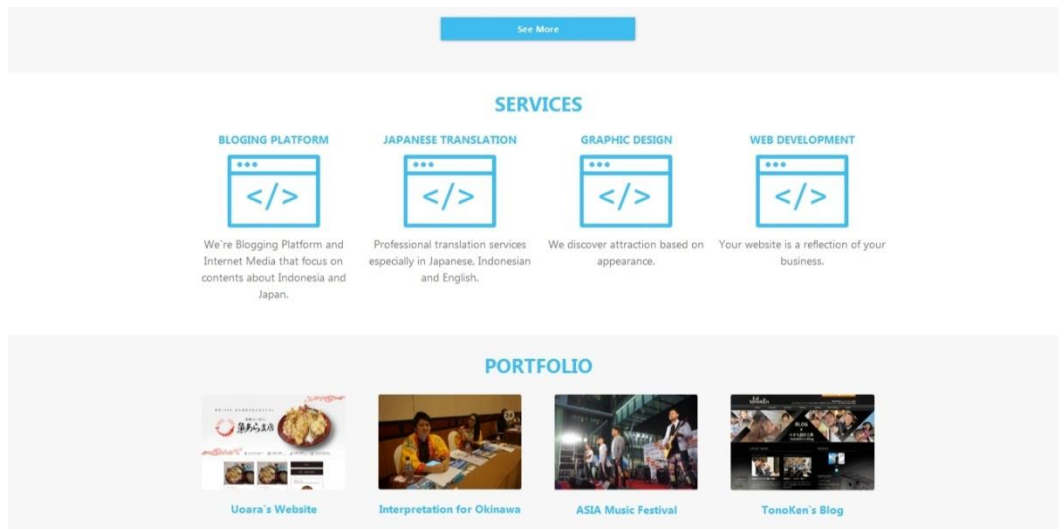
See More

SERVICES

BLOGING PLATFORM

</>

We're Blogging Platform and Internet Media that focus on contents about Indonesia and Japan.

JAPANESE TRANSLATION

</>

Professional translation services especially in Japanese, Indonesian and English.

GRAPHIC DESIGN

</>

We discover attraction based on appearance.

WEB DEVELOPMENT

</>

Your website is a reflection of your business.

PORTFOLIO

Uoara`s Website

Interpretation for Okinawa

ASIA Music Festival

TonoKen`s Blog